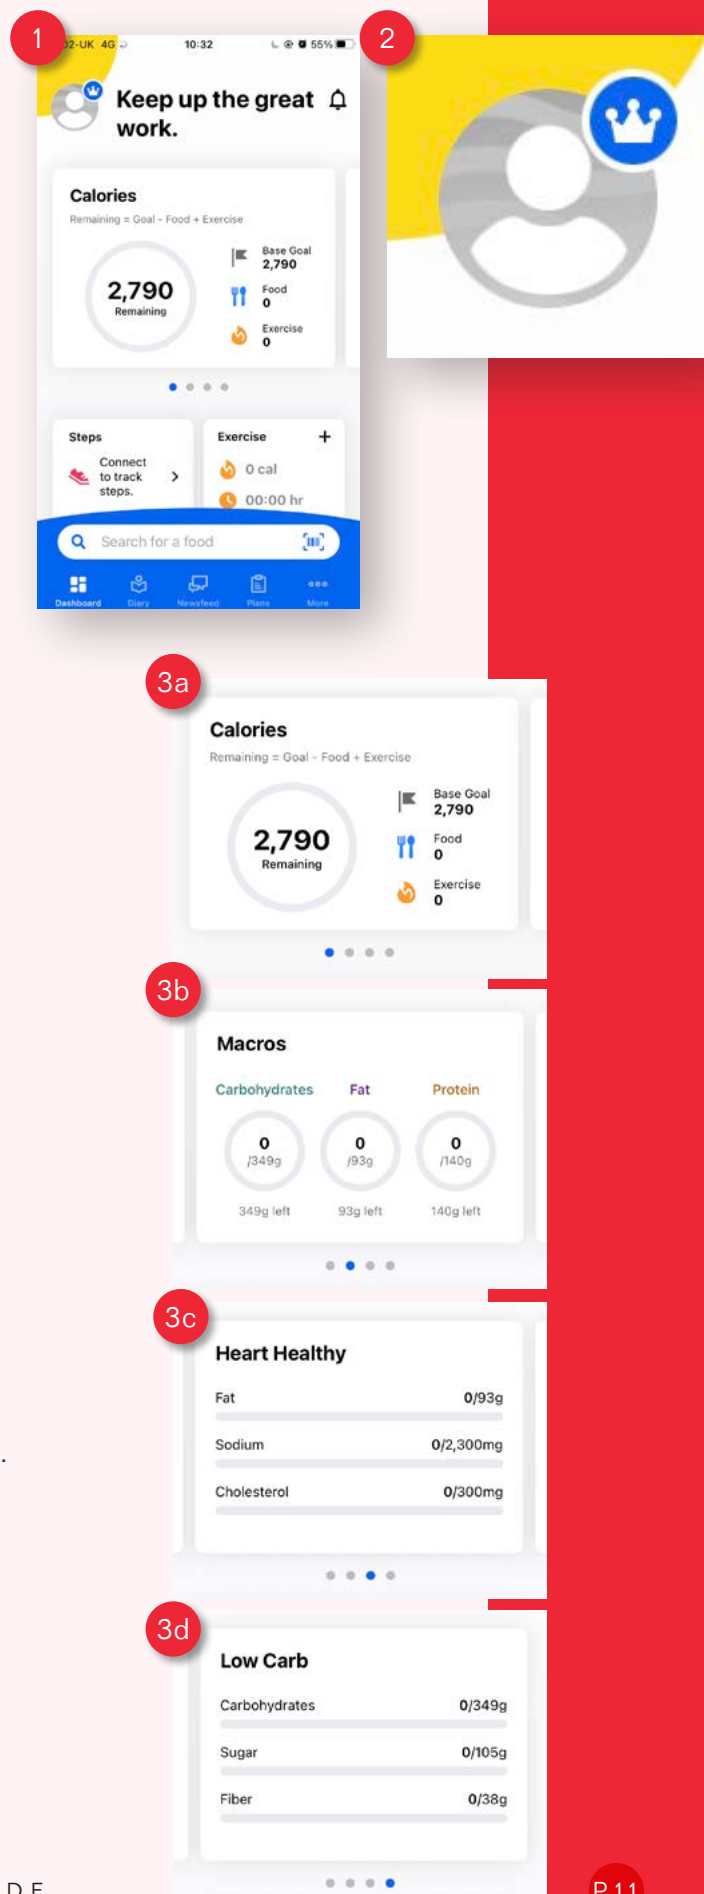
1

2-UK 4G 10:32 55%

Keep up the great work.

Calories
Remaining = Goal - Food + Exercise

2,790
Remaining

Base Goal
2,790
Food
0
Exercise
0

Steps
Connect to track steps.

Exercise +
0 cal
00:00 hr

Search for a food

Dashboard Diary Newsfeed Plans More

2

3a

Calories
Remaining = Goal - Food + Exercise

2,790
Remaining

Base Goal
2,790
Food
0
Exercise
0

3b

Macros

Carbohydrates Fat Protein
0 /349g 0 /93g 0 /140g
349g left 93g left 140g left

3c

Heart Healthy

| | |
|---|---|
| Fat | 0/93g |
| Sodium | 0/2,300mg |
| Cholesterol | 0/300mg |

3d

Low Carb

| | |
|---|---|
| Carbohydrates | 0/349g |
| Sugar | 0/105g |
| Fiber | 0/38g |

D.F.

P.11